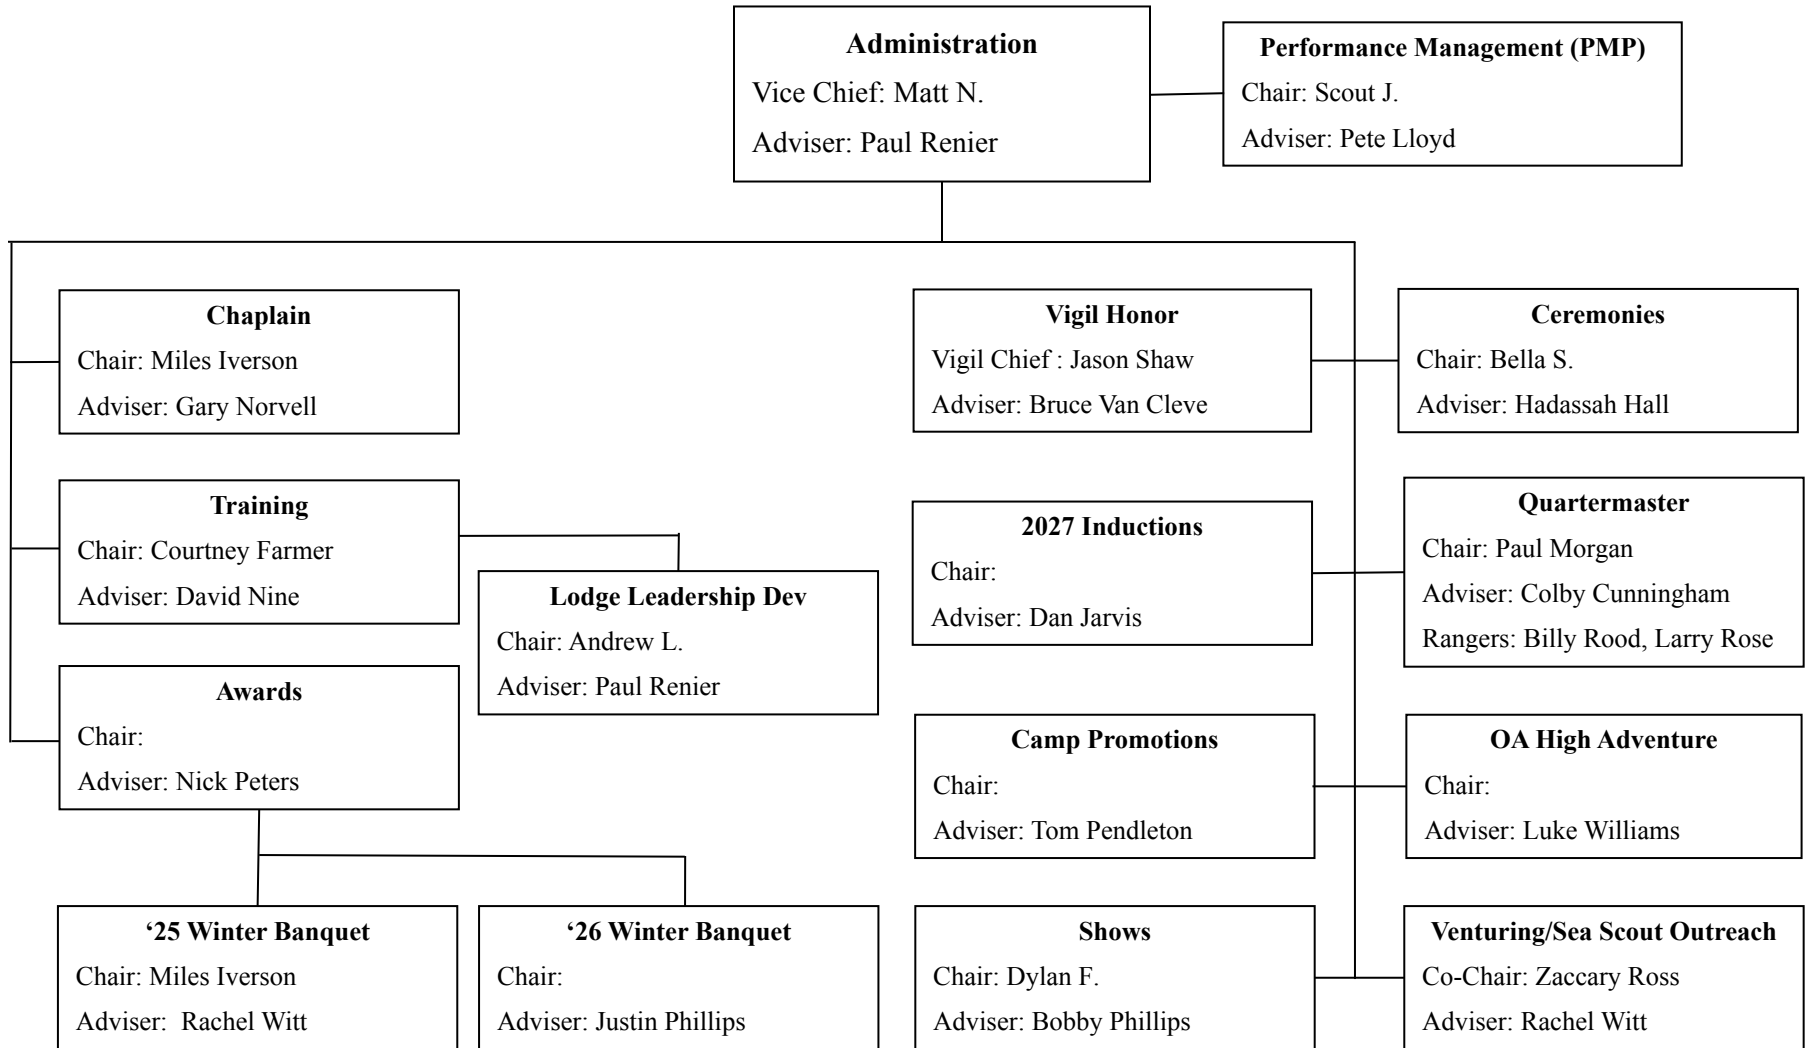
Administration
Vice Chief: Matt N.
Adviser: Paul Renier

Performance Management (PMP)
Chair: Scout J.
Adviser: Pete Lloyd

Chaplain
Chair: Miles Iverson
Adviser: Gary Norvell

Training
Chair: Courtney Farmer
Adviser: David Nine

Lodge Leadership Dev
Chair: Andrew L.
Adviser: Paul Renier

Awards
Chair:
Adviser: Nick Peters

'25 Winter Banquet
Chair: Miles Iverson
Adviser: Rachel Witt

'26 Winter Banquet
Chair:
Adviser: Justin Phillips

Vigil Honor
Vigil Chief : Jason Shaw
Adviser: Bruce Van Cleve

Ceremonies
Chair: Bella S.
Adviser: Hadassah Hall

2027 Inductions
Chair:
Adviser: Dan Jarvis

Quartermaster
Chair: Paul Morgan
Adviser: Colby Cunningham
Rangers: Billy Rood, Larry Rose

Camp Promotions
Chair:
Adviser: Tom Pendleton

OA High Adventure
Chair:
Adviser: Luke Williams

Shows
Chair: Dylan F.
Adviser: Bobby Phillips

Venturing/Sea Scout Outreach
Co-Chair: Zaccary Ross
Adviser: Rachel Witt